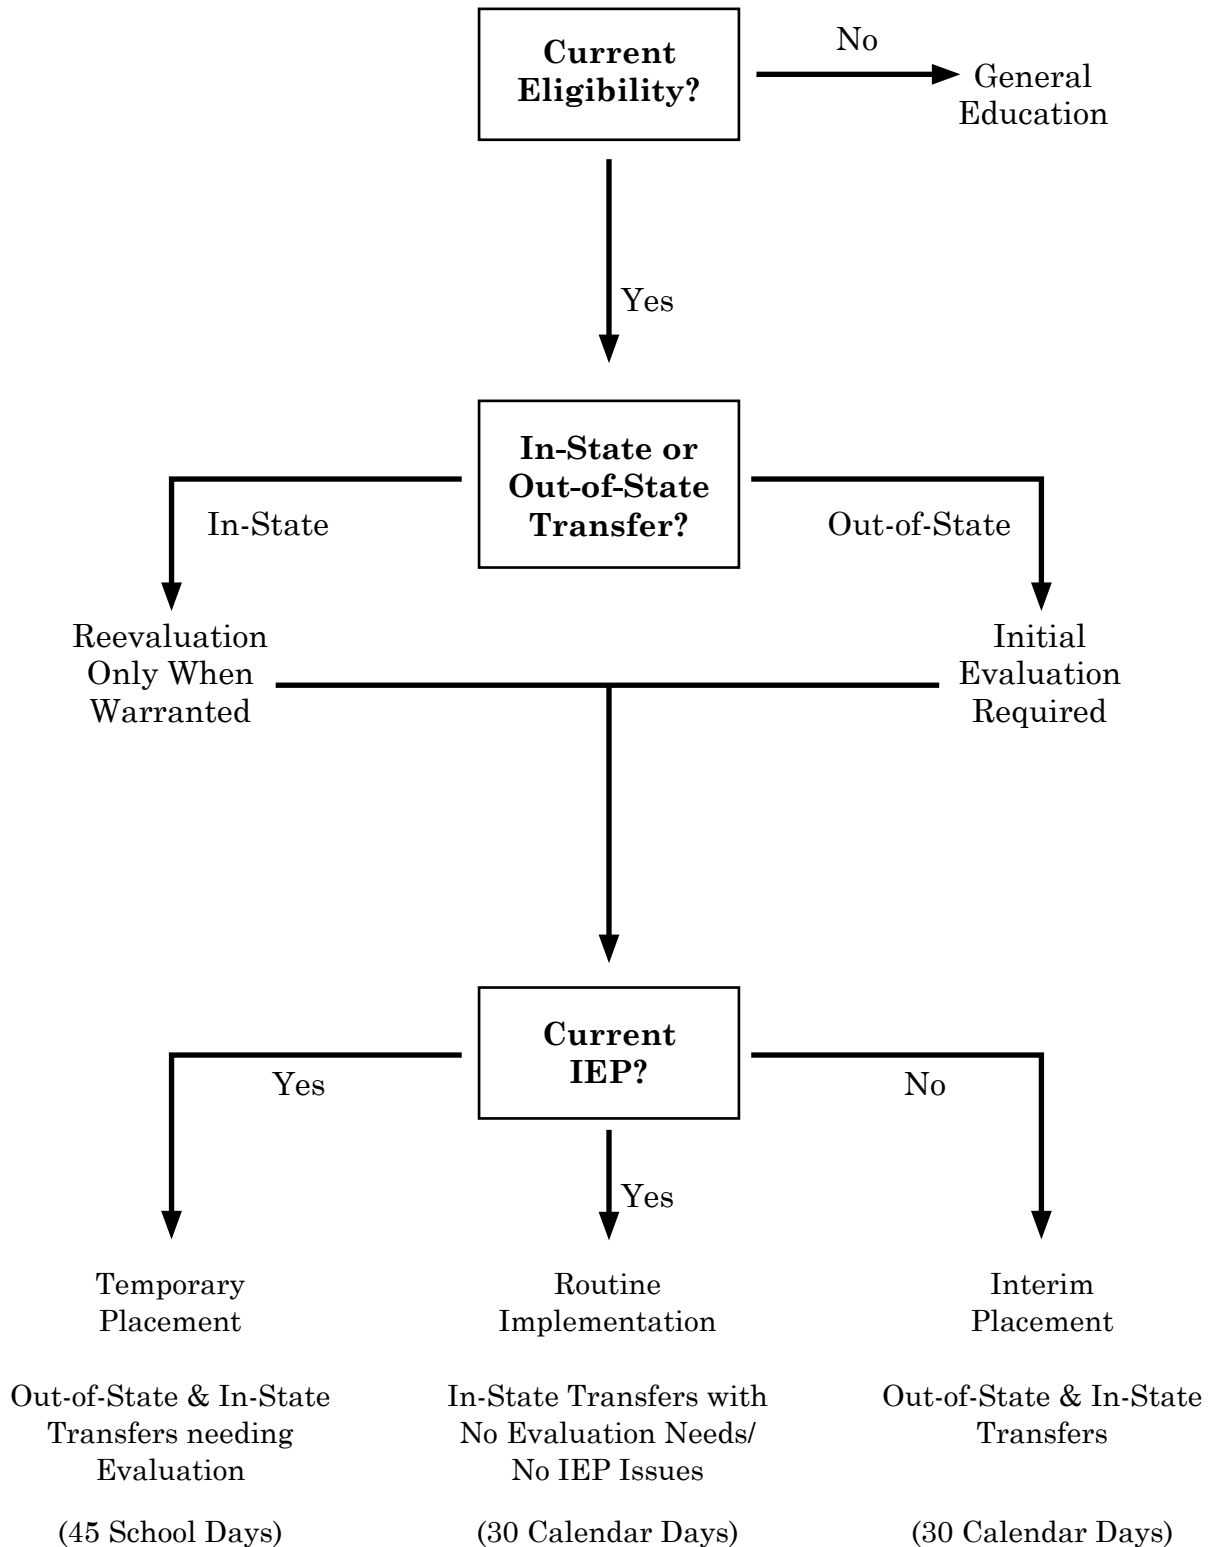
Current Eligibility?

No

General Education

Yes

In-State or Out-of-State Transfer?

In-State

Out-of-State

Reevaluation Only When Warranted

Initial Evaluation Required

Current IEP?

Yes

No

Yes

Temporary Placement

Out-of-State & In-State Transfers needing Evaluation

(45 School Days)

Routine Implementation

In-State Transfers with No Evaluation Needs/ No IEP Issues

(30 Calendar Days)

Interim Placement

Out-of-State & In-State Transfers

(30 Calendar Days)